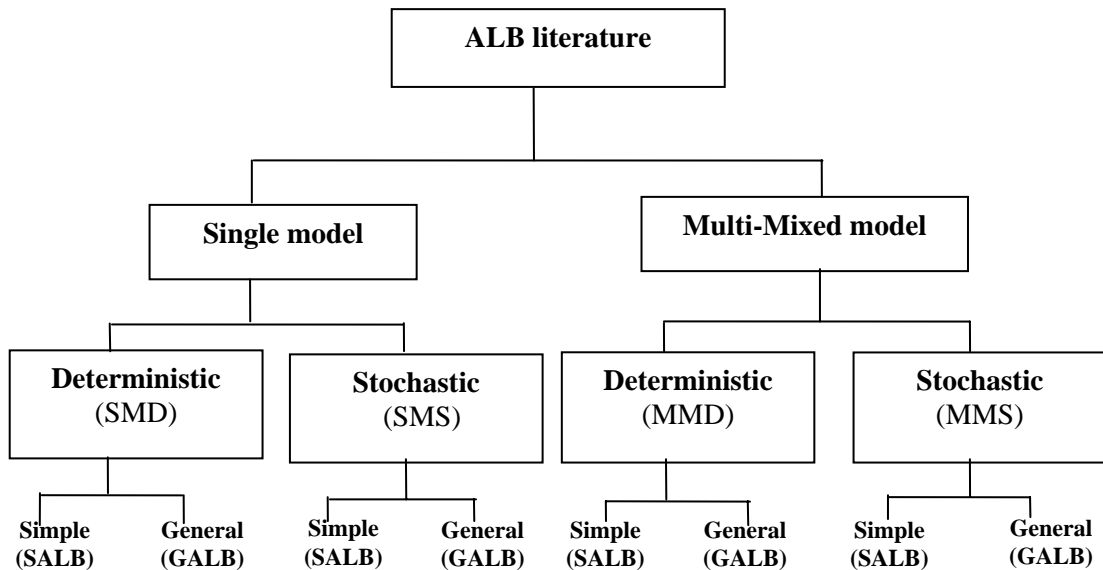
ALB literature

Single model

Multi-Mixed model

Deterministic (SMD)

Stochastic (SMS)

Deterministic (MMD)

Stochastic (MMS)

Simple (SALB)

General (GALB)

Simple (SALB)

General (GALB)

Simple (SALB)

General (GALB)

Simple (SALB)

General (GALB)